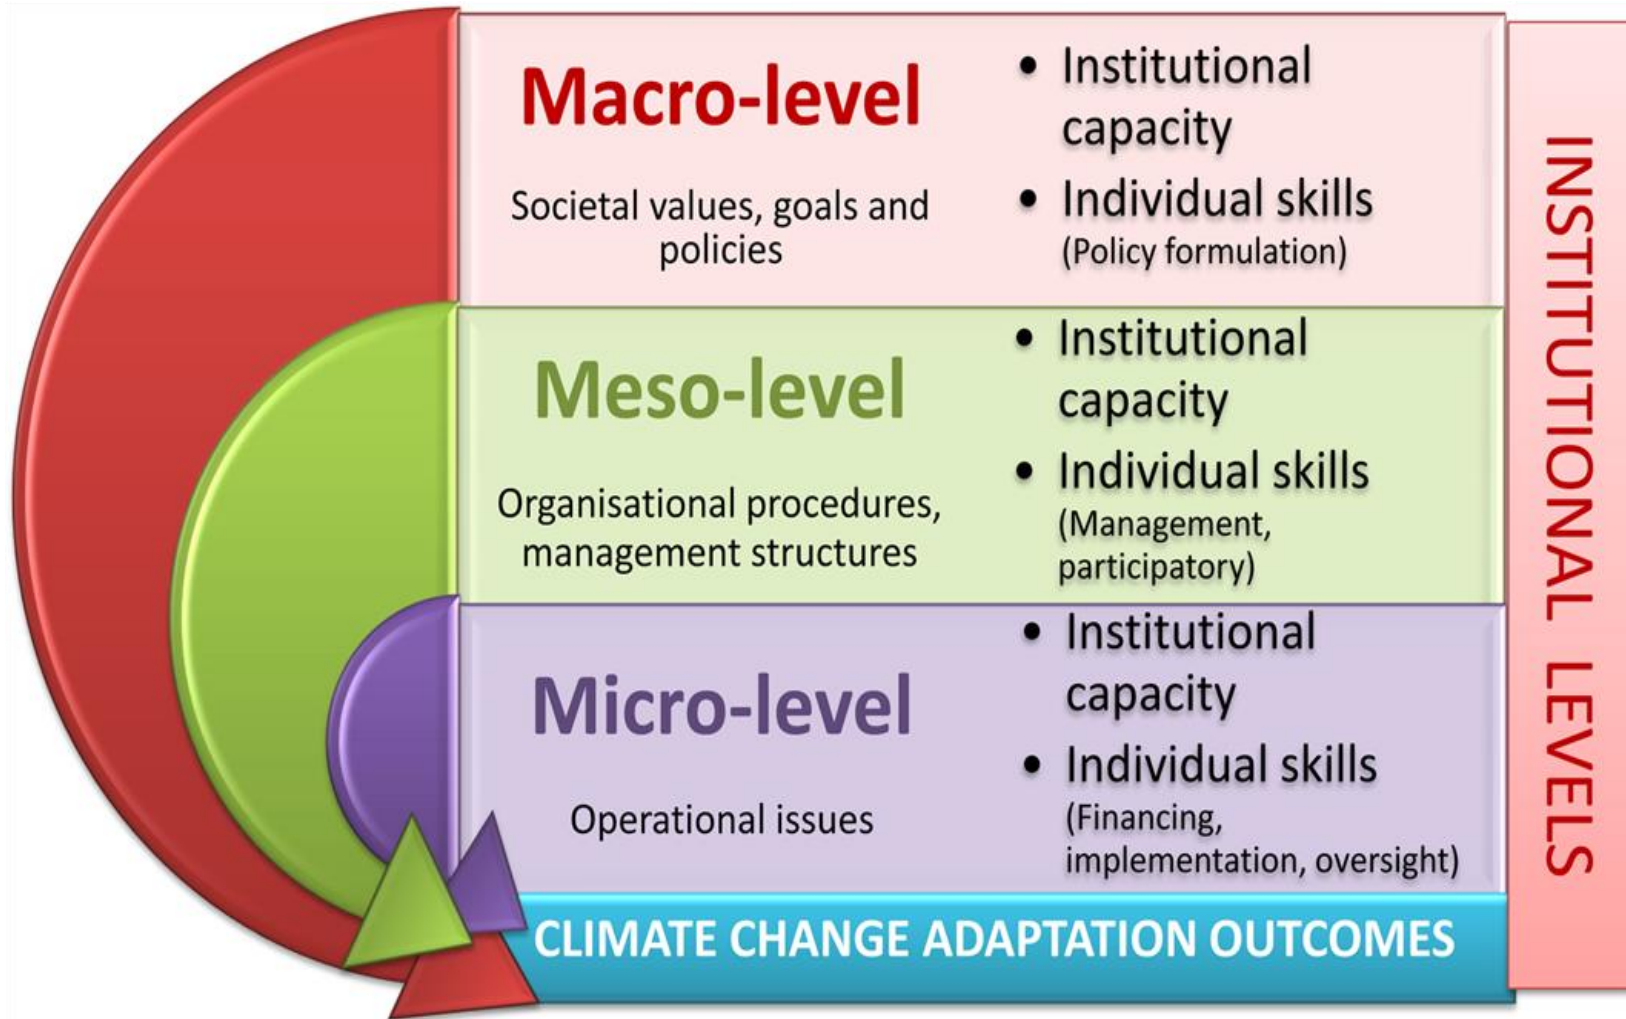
Macro-level

Societal values, goals and policies

- Institutional capacity
- Individual skills (Policy formulation)

Meso-level

Organisational procedures, management structures

- Institutional capacity
- Individual skills (Management, participatory)

Micro-level

Operational issues

- Institutional capacity
- Individual skills (Financing, implementation, oversight)

CLIMATE CHANGE ADAPTATION OUTCOMES

INSTITUTIONAL LEVELS